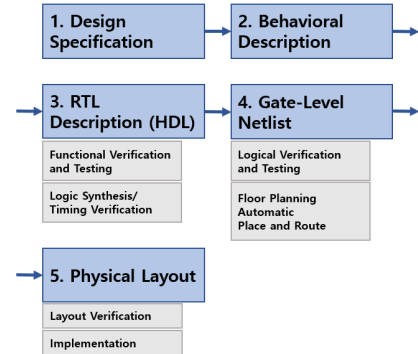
1. Design Specification

2. Behavioral Description

3. RTL Description (HDL)

Functional Verification and Testing

Logic Synthesis/ Timing Verification

4. Gate-Level Netlist

Logical Verification and Testing

Floor Planning Automatic Place and Route

5. Physical Layout

Layout Verification

Implementation